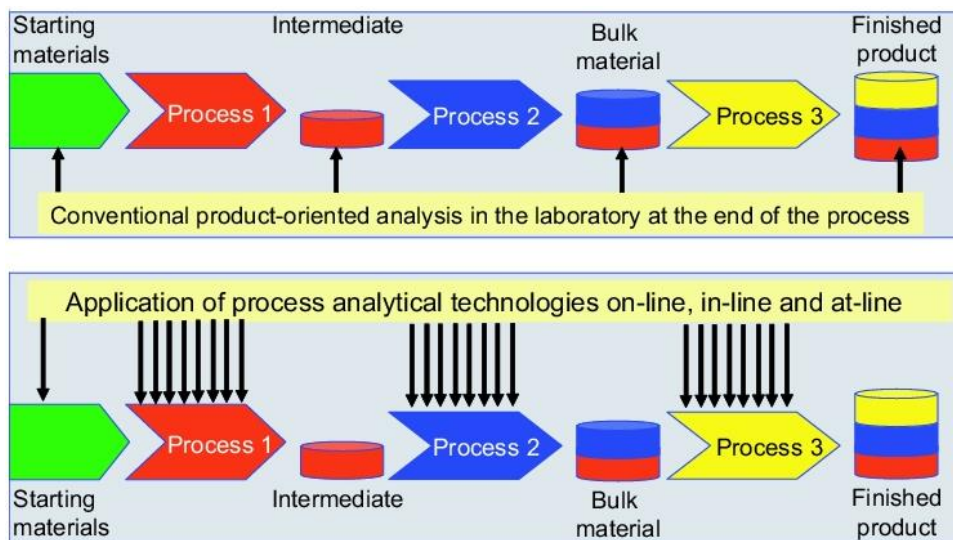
Starting materials

Intermediate

Bulk material

Finished product

Process 1

Process 2

Process 3

Conventional product-oriented analysis in the laboratory at the end of the process

Application of process analytical technologies on-line, in-line and at-line

Process 1

Process 2

Process 3

Starting materials

Intermediate

Bulk material

Finished product